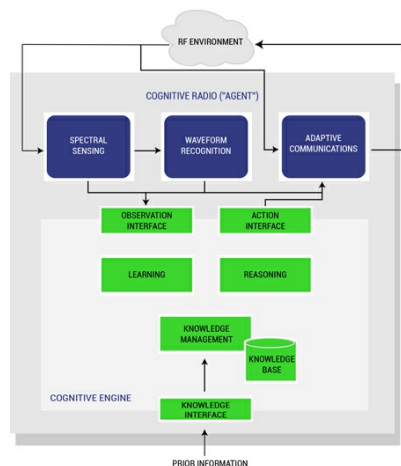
RF ENVIRONMENT

COGNITIVE RADIO ("AGENT")

SPECTRAL SENSING

WAVEFORM RECOGNITION

ADAPTIVE COMMUNICATIONS

OBSERVATION INTERFACE

ACTION INTERFACE

LEARNING

REASONING

KNOWLEDGE MANAGEMENT

KNOWLEDGE BASE

COGNITIVE ENGINE

KNOWLEDGE INTERFACE

PRIOR INFORMATION